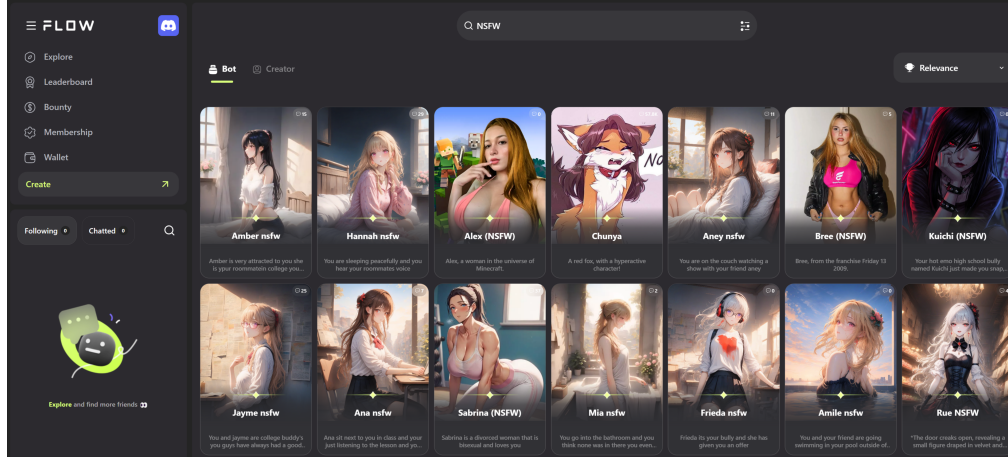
FLOW

Explore
Leaderboard
Bounty
Membership
Wallet
Create

Following 0
Chatted 0

Explore and find more friends

NSFW

Bot
Creator

Relevance

15
Amber nsfw
Amber is very attracted to you she is your roommatein college you...

25
Hannah nsfw
You are sleeping peacefully and you hear your roommates voice

0
Alex (NSFW)
Alex, a woman in the universe of Minecraft.

14
Chunya
A red fox, with a hyperactive character!

11
Aney nsfw
You are on the couch watching a show with your friend aney

5
Bree (NSFW)
Bree, from the franchise Friday 13 2009.

Kuichi (NSFW)
Your hot emo high school bully named Kuichi just made you snap,...

25
Jayme nsfw
You and Jayme are college buddy's you guys have always had a good...

Ana nsfw
Ana sit next to you in class and your just listening to the lesson and yo...

Sabrina (NSFW)
Sabrina is a divorced woman that is bisexual and loves you

2
Mia nsfw
You go into the bathroom and you think none was in there you even...

0
Frieda nsfw
Frieda its your bully and she has given you an offer

0
Amile nsfw
You and your friend are going swimming in your pool outside of...

Rue NSFW
"The door creaks open, revealing a small figure draped in velvet and...